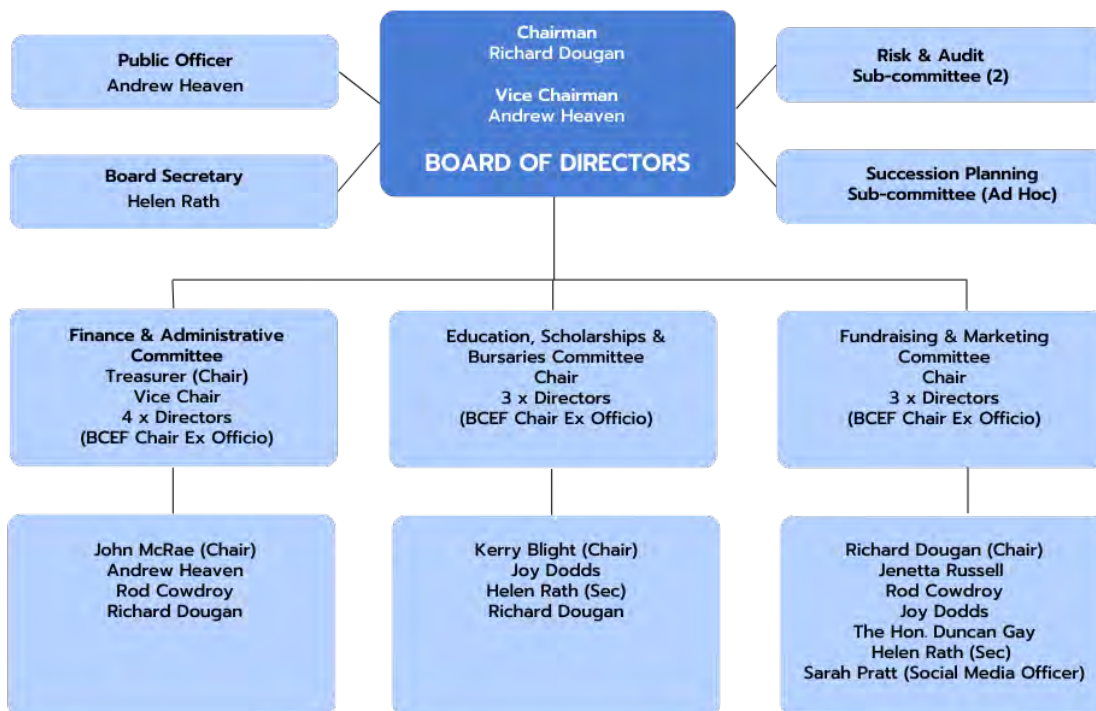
Chairman
Richard Dougan

Vice Chairman
Andrew Heaven

BOARD OF DIRECTORS

Public Officer
Andrew Heaven

Board Secretary
Helen Rath

Risk & Audit
Sub-committee (2)

Succession Planning
Sub-committee (Ad Hoc)

Finance & Administrative Committee
Treasurer (Chair)
Vice Chair
4 x Directors
(BCEF Chair Ex Officio)

Education, Scholarships & Bursaries Committee
Chair
3 x Directors
(BCEF Chair Ex Officio)

Fundraising & Marketing Committee
Chair
3 x Directors
(BCEF Chair Ex Officio)

John McRae (Chair)
Andrew Heaven
Rod Cowdroy
Richard Dougan

Kerry Blight (Chair)
Joy Dodds
Helen Rath (Sec)
Richard Dougan

Richard Dougan (Chair)
Jenetta Russell
Rod Cowdroy
Joy Dodds
The Hon. Duncan Gay
Helen Rath (Sec)
Sarah Pratt (Social Media Officer)